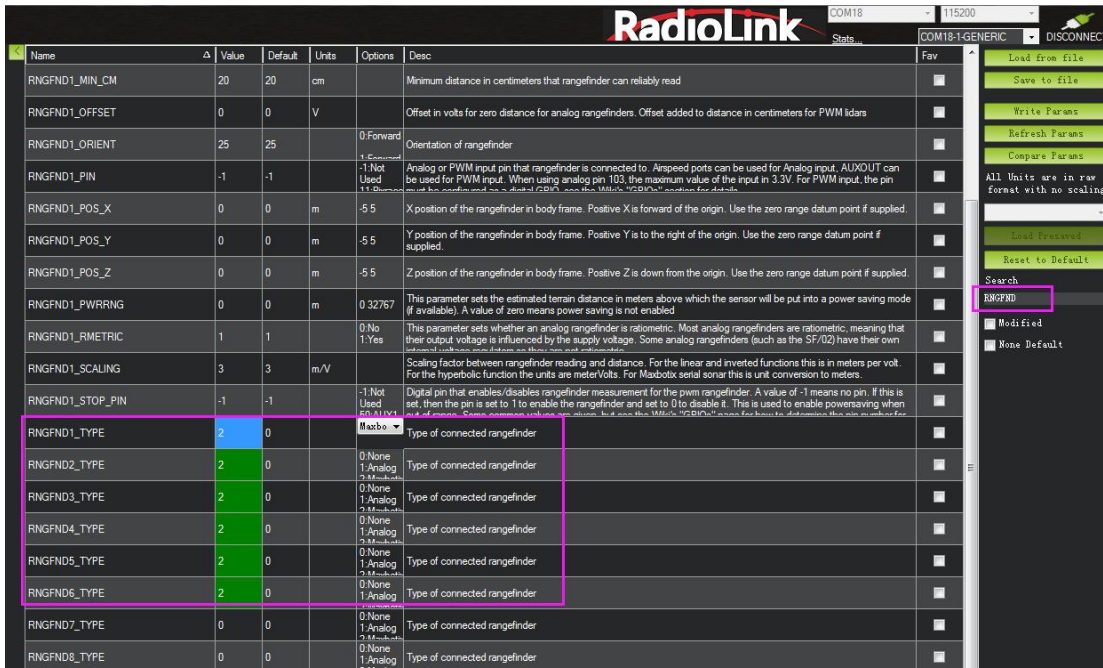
RadioLink

COM18 | 115200
Stats...
COM18-1-GENERIC | DISCONNEC

| Name | Value | Default | Units | Options | Desc | Fav |
|---|---|---|---|---|---|---|
| RNGFND1_MIN_CM | 20 | 20 | cm | | Minimum distance in centimeters that rangefinder can reliably read | |
| RNGFND1_OFFSET | 0 | 0 | V | | Offset in volts for zero distance for analog rangefinders. Offset added to distance in centimeters for PWM lidars | |
| RNGFND1_ORIENT | 25 | 25 | | 0:Forward 1:Forward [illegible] | Orientation of rangefinder | |
| RNGFND1_PIN | -1 | -1 | | -1:Not Used 11:Pixracer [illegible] | Analog or PWM input pin that rangefinder is connected to. Airspeed ports can be used for Analog input, AUXOUT can be used for PWM input. When using analog pin 103, the maximum value of the input in 3.3V. For PWM input, the pin must be configured as a digital GPIO, see the Wiki's "GPIOs" section for details | |
| RNGFND1_POS_X | 0 | 0 | m | -5 5 | X position of the rangefinder in body frame. Positive X is forward of the origin. Use the zero range datum point if supplied. | |
| RNGFND1_POS_Y | 0 | 0 | m | -5 5 | Y position of the rangefinder in body frame. Positive Y is to the right of the origin. Use the zero range datum point if supplied. | |
| RNGFND1_POS_Z | 0 | 0 | m | -5 5 | Z position of the rangefinder in body frame. Positive Z is down from the origin. Use the zero range datum point if supplied. | |
| RNGFND1_PWRRNG | 0 | 0 | m | 0 32767 | This parameter sets the estimated terrain distance in meters above which the sensor will be put into a power saving mode (if available). A value of zero means power saving is not enabled | |
| RNGFND1_RMETRIC | 1 | 1 | | 0:No 1:Yes | This parameter sets whether an analog rangefinder is ratiometric. Most analog rangefinders are ratiometric, meaning that their output voltage is influenced by the supply voltage. Some analog rangefinders (such as the SF/02) have their own internal voltage regulators so they are not ratiometric. | |
| RNGFND1_SCALING | 3 | 3 | m/V | | Scaling factor between rangefinder reading and distance. For the linear and inverted functions this is in meters per volt. For the hyperbolic function the units are meterVolts. For Maxbotix serial sonar this is unit conversion to meters. | |
| RNGFND1_STOP_PIN | -1 | -1 | | -1:Not Used 50:AUX1 | Digital pin that enables/disables rangefinder measurement for the pwm rangefinder. A value of -1 means no pin. If this is set, then the pin is set to 1 to enable the rangefinder and set to 0 to disable it. This is used to enable powersaving when out of range. Some common values are given, but see the Wiki's "GPIOs" page for how to determine the pin number for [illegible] | |
| RNGFND1_TYPE | 2 | 0 | | Maxbo | Type of connected rangefinder | |
| RNGFND2_TYPE | 2 | 0 | | 0:None 1:Analog 2:Maxbotix | Type of connected rangefinder | |
| RNGFND3_TYPE | 2 | 0 | | 0:None 1:Analog 2:Maxbotix | Type of connected rangefinder | |
| RNGFND4_TYPE | 2 | 0 | | 0:None 1:Analog 2:Maxbotix | Type of connected rangefinder | |
| RNGFND5_TYPE | 2 | 0 | | 0:None 1:Analog 2:Maxbotix | Type of connected rangefinder | |
| RNGFND6_TYPE | 2 | 0 | | 0:None 1:Analog | Type of connected rangefinder | |
| RNGFND7_TYPE | 0 | 0 | | 0:None 1:Analog 2:Maxbotix | Type of connected rangefinder | |
| RNGFND8_TYPE | 0 | 0 | | 0:None 1:Analog | Type of connected rangefinder | |

Load from file
Save to file
Write Params
Refresh Params
Compare Params
All Units are in raw format with no scaling
Load Presaved
Reset to Default
Search
RNGFND
Modified
None Default